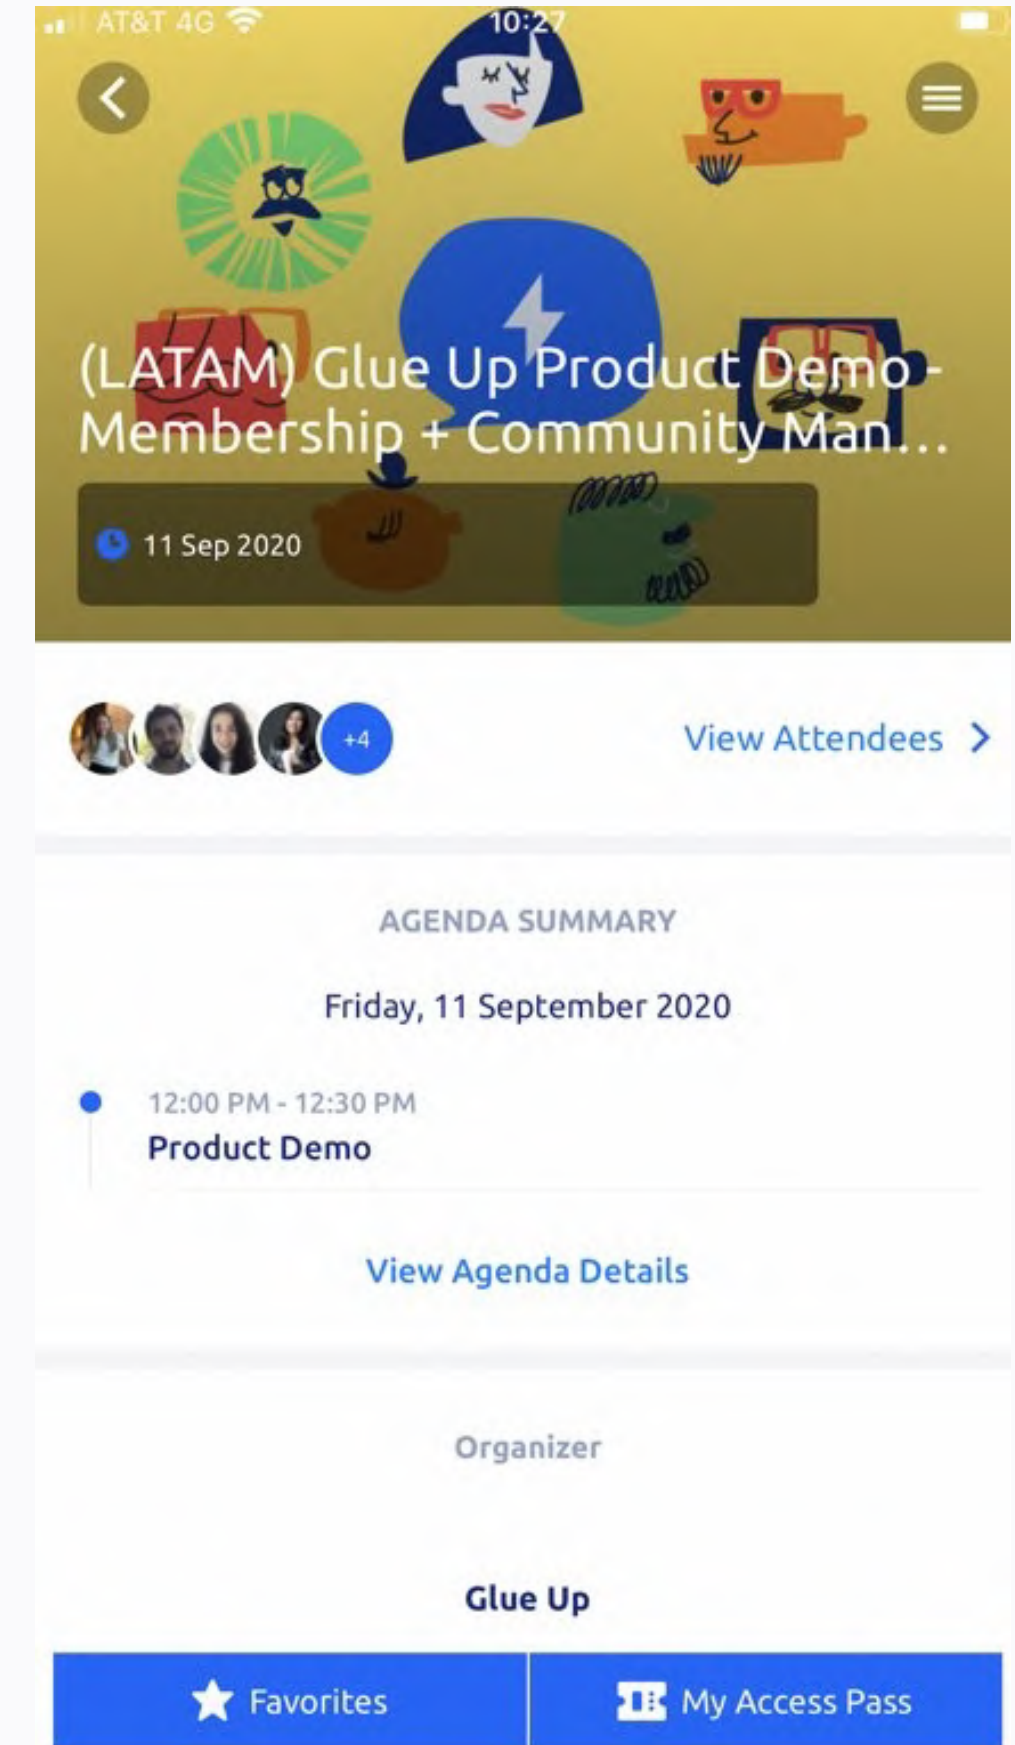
AT&T 4G 10:27

(LATAM) Glue Up Product Demo - Membership + Community Man...

11 Sep 2020

+4

View Attendees

AGENDA SUMMARY

Friday, 11 September 2020

12:00 PM - 12:30 PM
Product Demo

View Agenda Details

Organizer

Glue Up

Favorites

My Access Pass